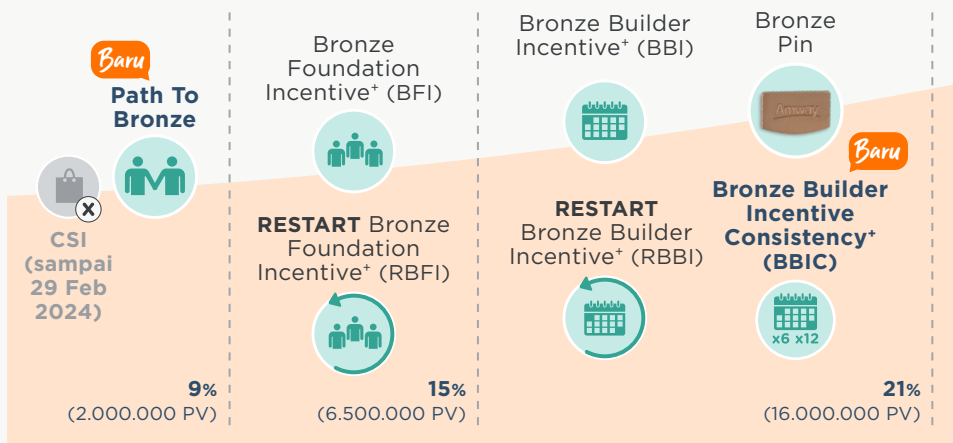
Baru
Path To Bronze

CSI (sampai 29 Feb 2024)

9%
(2.000.000 PV)

Bronze Foundation Incentive⁺ (BFI)

RESTART Bronze Foundation Incentive⁺ (RBFI)

15%
(6.500.000 PV)

Bronze Builder Incentive⁺ (BBI)

RESTART Bronze Builder Incentive⁺ (RBBI)

Bronze Pin

Amway

Baru
Bronze Builder Incentive Consistency⁺ (BBIC)

x6 x12

21%
(16.000.000 PV)